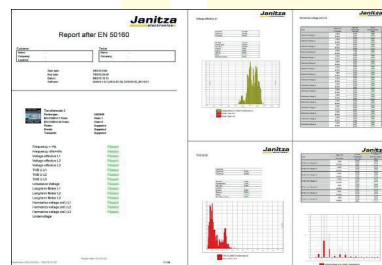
Janitza

Report after EN 50160

Customer
Name
Company
Location

Device
Name
Company

Transformer 1

Frequency +-1%
Frequency -6%/+4%
Voltage effective L1
Voltage effective L2
Voltage effective L3
THD U L1
THD U L2
THD U L3
Unbalance voltage
Longterm flicker L1
Longterm flicker L2
Longterm flicker L3
Harmonics voltage ind L1
Harmonics voltage ind L2
Harmonics voltage ind L3
Undervoltage

Passed
Passed
Passed
Passed
Passed
Passed
Passed
Passed
Passed
Passed
Passed
Passed
Passed
Passed
Passed
Passed

Voltage effective L1

Janitza

Janitza

Janitza

Janitza